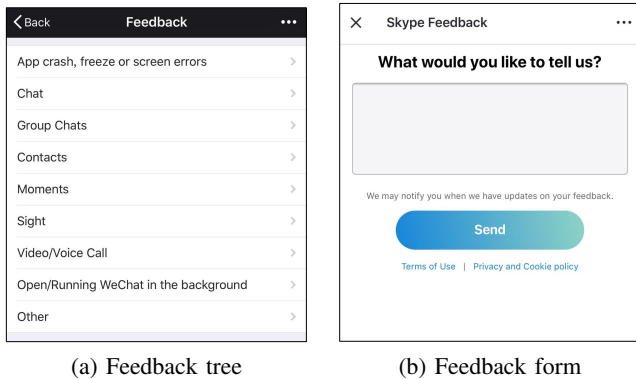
Back
Feedback
•••
App crash, freeze or screen errors
Chat
Group Chats
Contacts
Moments
Sight
Video/Voice Call
Open/Running WeChat in the background
Other

(a) Feedback tree

Skype Feedback
•••
What would you like to tell us?
We may notify you when we have updates on your feedback.
Send
Terms of Use | Privacy and Cookie policy

(b) Feedback form